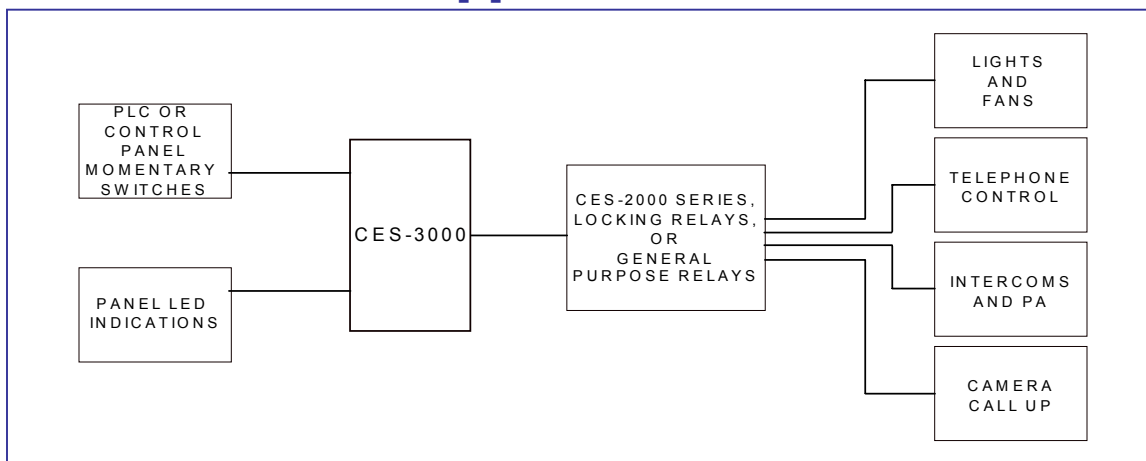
PLC OR CONTROL PANEL MOMENTARY SWITCHES

PANEL LED INDICATIONS

CES-3000

CES-2000 SERIES, LOCKING RELAYS, OR GENERAL PURPOSE RELAYS

LIGHTS AND FANS

TELEPHONE CONTROL

INTERCOMS AND PA

CAMERA CALL UP